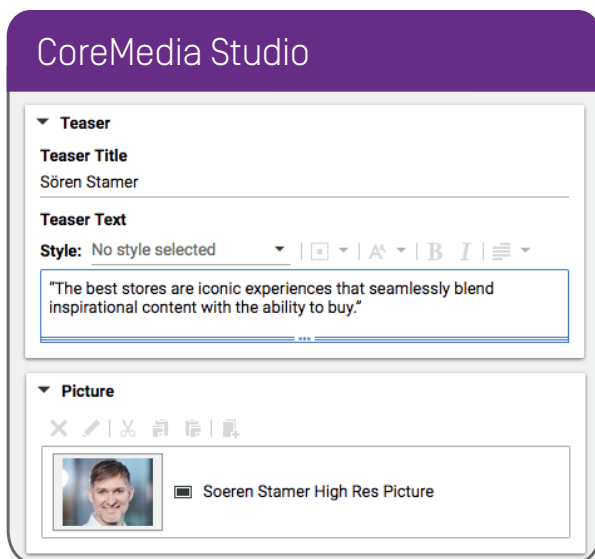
CoreMedia Studio

Teaser

Teaser Title

Sören Stamer

Teaser Text

Style: No style selected

B I

"The best stores are iconic experiences that seamlessly blend inspirational content with the ability to buy."

Picture

Soeren Stamer High Res Picture